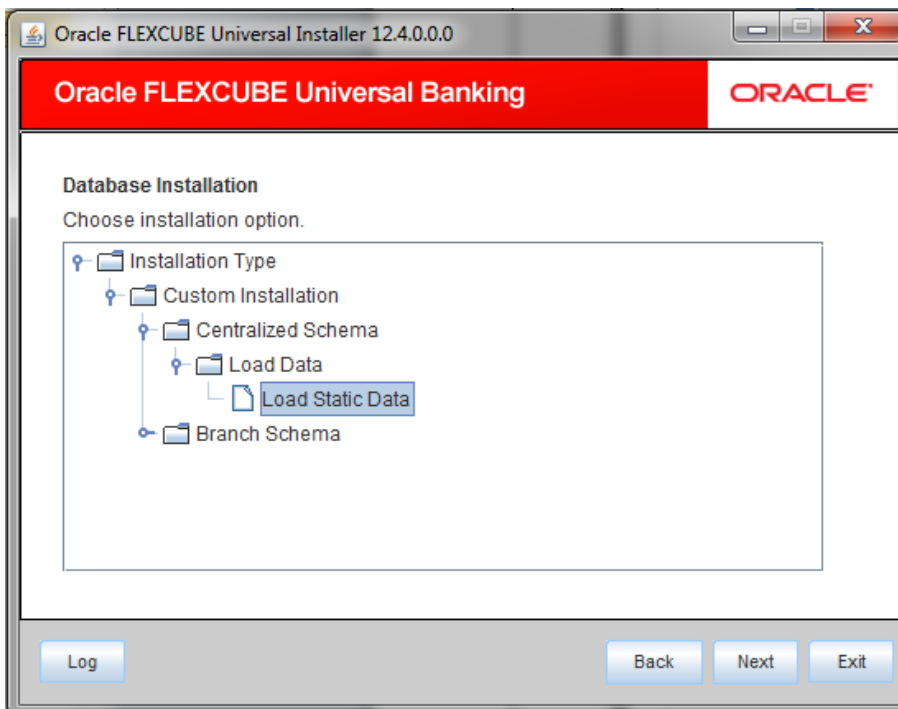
Oracle FLEXCUBE Universal Installer 12.4.0.0.0

Oracle FLEXCUBE Universal Banking

ORACLE

Database Installation

Choose installation option.

Installation Type
Custom Installation
Centralized Schema
Load Data
Load Static Data
Branch Schema

Log

Back

Next

Exit